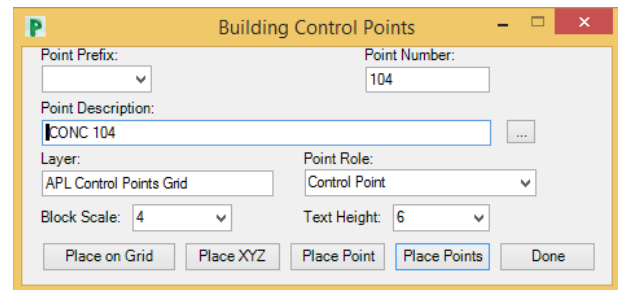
P Building Control Points

Point Prefix:

Point Number:
104

Point Description:
CONC 104
...

Layer:
APL Control Points Grid

Point Role:
Control Point

Block Scale: 4

Text Height: 6

Place on Grid
Place XYZ
Place Point
Place Points
Done